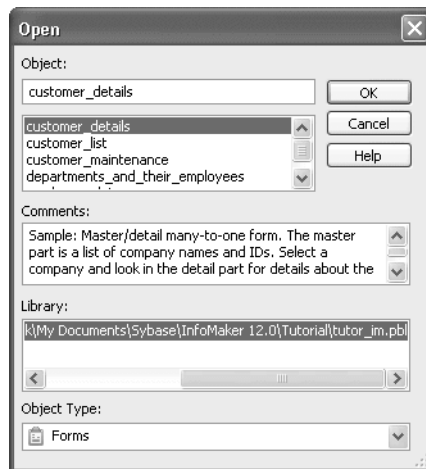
Open

Object:

customer_details

OK

Cancel

Help

customer_details
customer_list
customer_maintenance
departments_and_their_employees
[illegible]

Comments:

Sample: Master/detail many-to-one form. The master part is a list of company names and IDs. Select a company and look in the detail part for details about the

Library:

k\My Documents\Sybase\InfoMaker 12.0\Tutorial\tutor_im.pbl

Object Type:

Forms